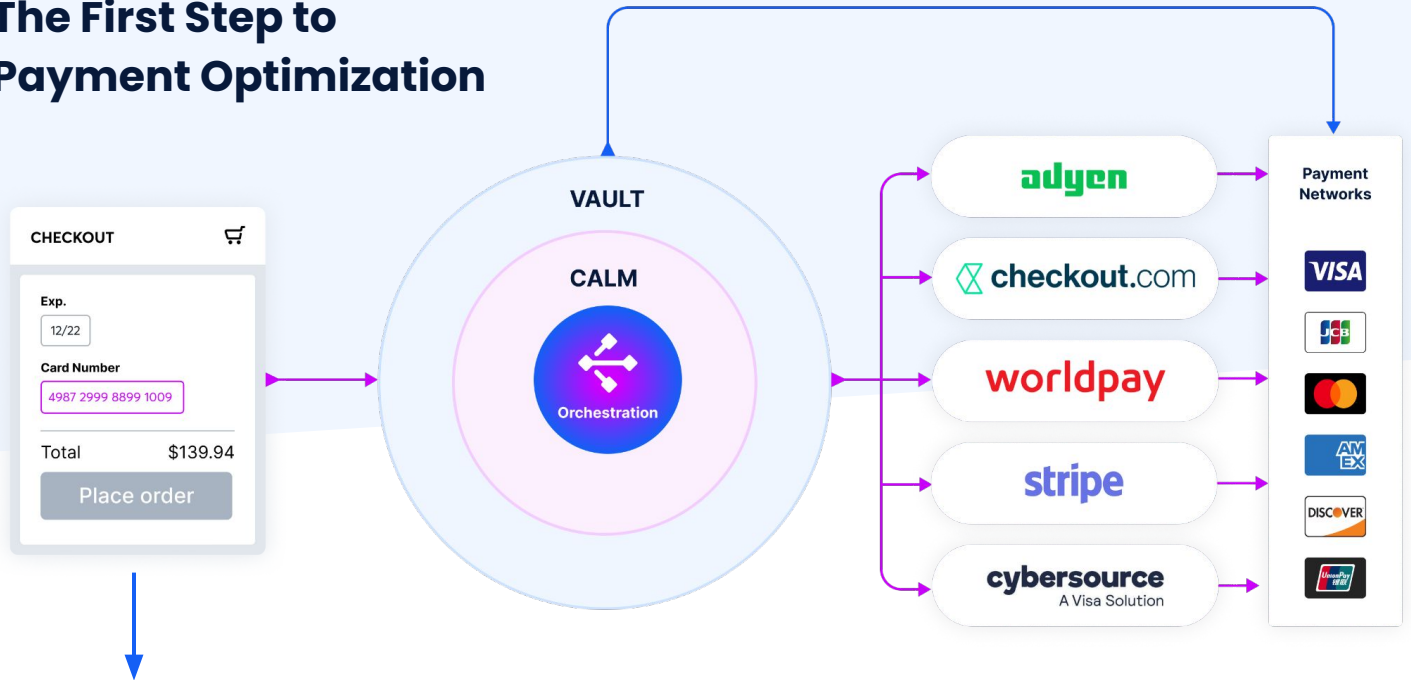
The First Step to Payment Optimization

CHECKOUT

Exp.

12/22

Card Number

4987 2999 8899 1009

Total $139.94

Place order

VAULT

CALM

Orchestration

adyen

checkout.com

worldpay

stripe

cybersource
A Visa Solution

Payment Networks

VISA

JCB

AMEX

DISCOVER

UnionPay